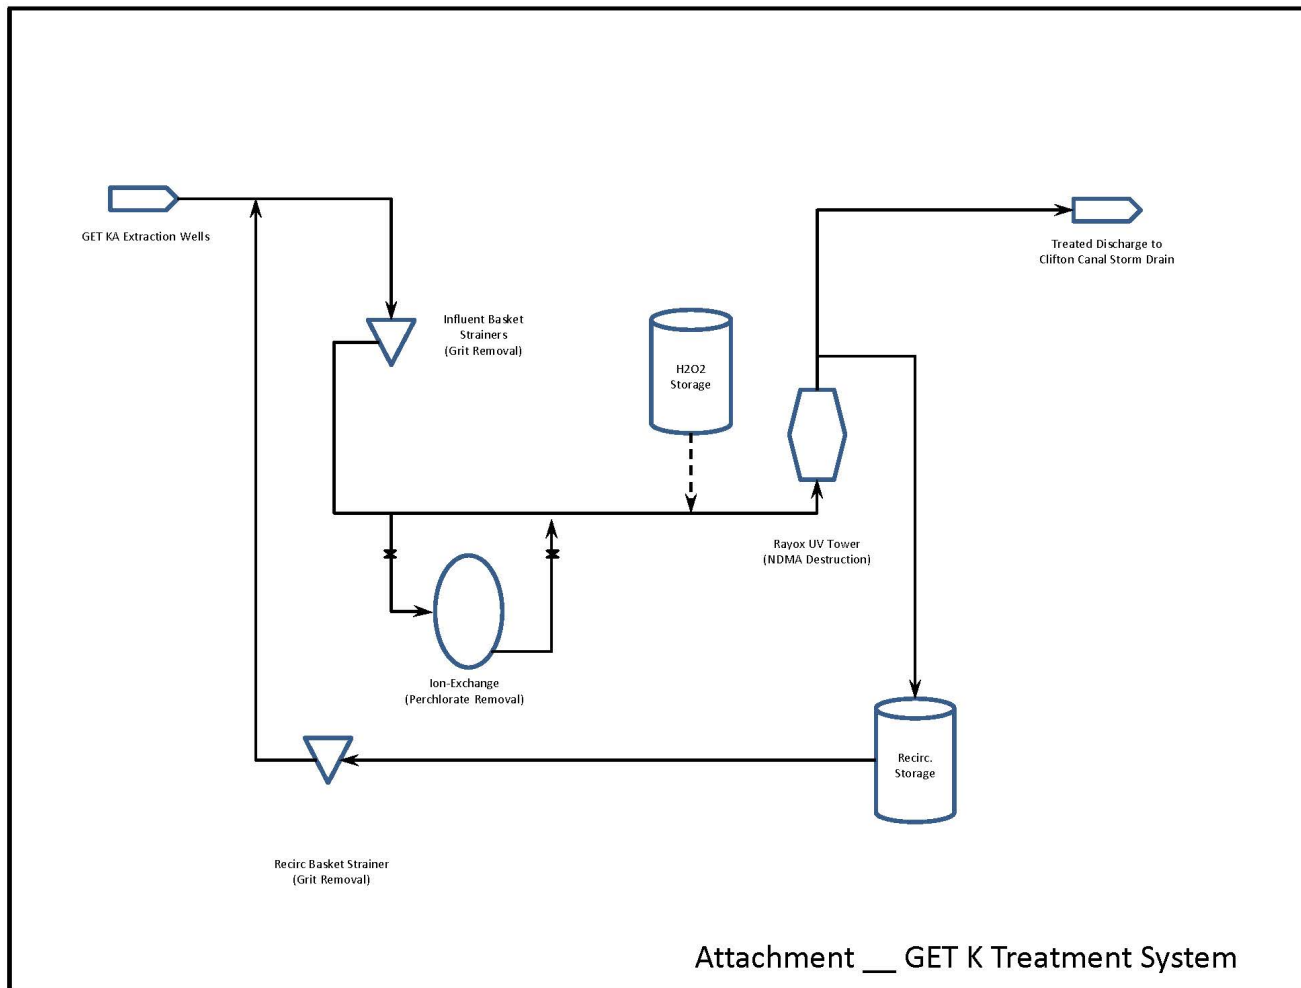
GET KA Extraction Wells

Treated Discharge to
Clifton Canal Storm Drain

Influent Basket
Strainers
(Grit Removal)

H2O2
Storage

Rayox UV Tower
(NDMA Destruction)

Ion-Exchange
(Perchlorate Removal)

Recirc.
Storage

Recirc Basket Strainer
(Grit Removal)

Attachment __ GET K Treatment System